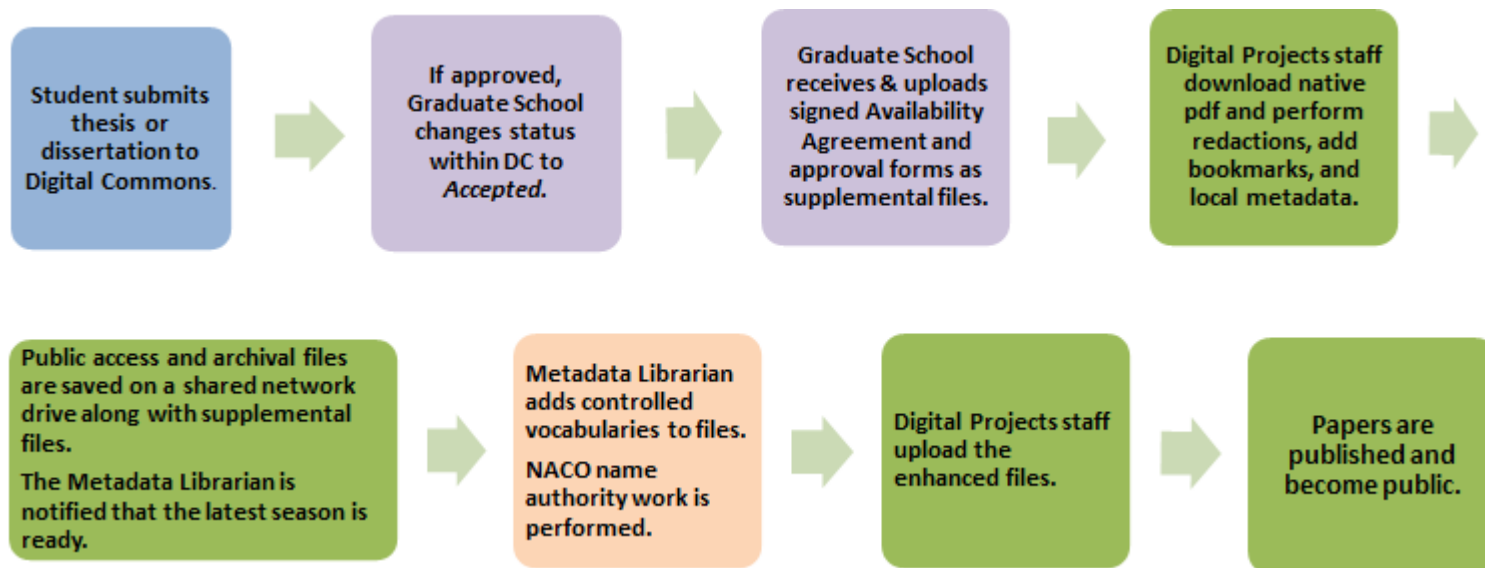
Student submits thesis or dissertation to Digital Commons.

If approved, Graduate School changes status within DC to *Accepted*.

Graduate School receives & uploads signed Availability Agreement and approval forms as supplemental files.

Digital Projects staff download native pdf and perform redactions, add bookmarks, and local metadata.

Public access and archival files are saved on a shared network drive along with supplemental files.

The Metadata Librarian is notified that the latest season is ready.

Metadata Librarian adds controlled vocabularies to files.

NACO name authority work is performed.

Digital Projects staff upload the enhanced files.

Papers are published and become public.